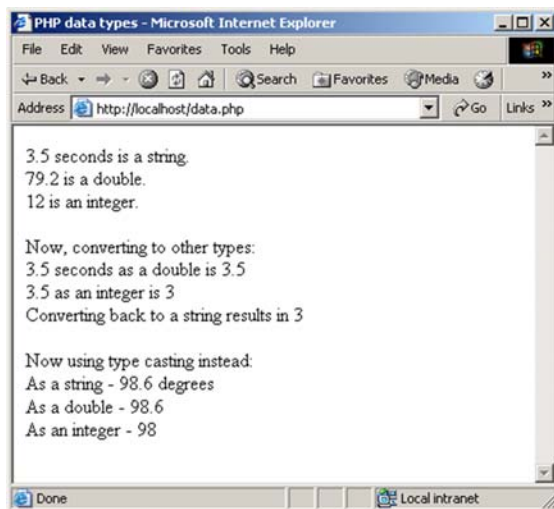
PHP data types - Microsoft Internet Explorer

File Edit View Favorites Tools Help

Back Search Favorites Media

Address http://localhost/data.php Go Links »

3.5 seconds is a string.
79.2 is a double.
12 is an integer.

Now, converting to other types:
3.5 seconds as a double is 3.5
3.5 as an integer is 3
Converting back to a string results in 3

Now using type casting instead:
As a string - 98.6 degrees
As a double - 98.6
As an integer - 98

Done Local intranet